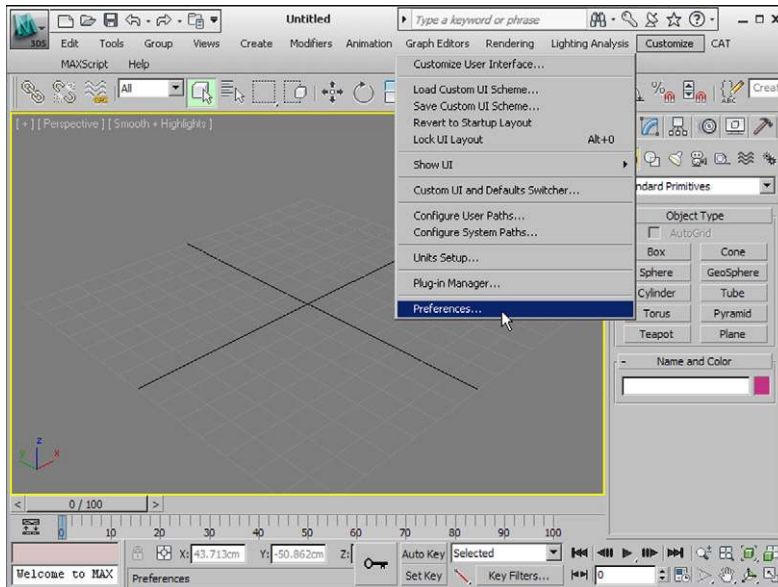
Untitled

Type a keyword or phrase

Edit Tools Group Views Create Modifiers Animation Graph Editors Rendering Lighting Analysis Customize CAT

MAXScript Help

All

Creat

[ + ] [ Perspective ] [ Smooth + Highlights ]

Customize User Interface...

Load Custom UI Scheme...
Save Custom UI Scheme...
Revert to Startup Layout
Lock UI Layout Alt+0

Show UI

Custom UI and Defaults Switcher...

Configure User Paths...
Configure System Paths...

Units Setup...

Plug-in Manager...

Preferences...

ndard Primitives

Object Type

AutoGrid

| Box | Cone |
|---|---|
| Sphere | GeoSphere |
| Cylinder | Tube |
| Torus | Pyramid |
| Teapot | Plane |

Name and Color

0 / 100

0 10 20 30 40 50 60 70 80 90 100

X: 43.713cm Y: -50.862cm Z:

Auto Key Selected

Set Key Key Filters...

0

Welcome to MAX

Preferences